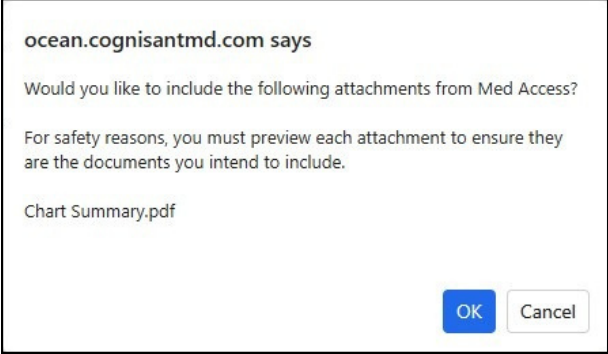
ocean.cognisantmd.com says

Would you like to include the following attachments from Med Access?

For safety reasons, you must preview each attachment to ensure they are the documents you intend to include.

Chart Summary.pdf

OK Cancel